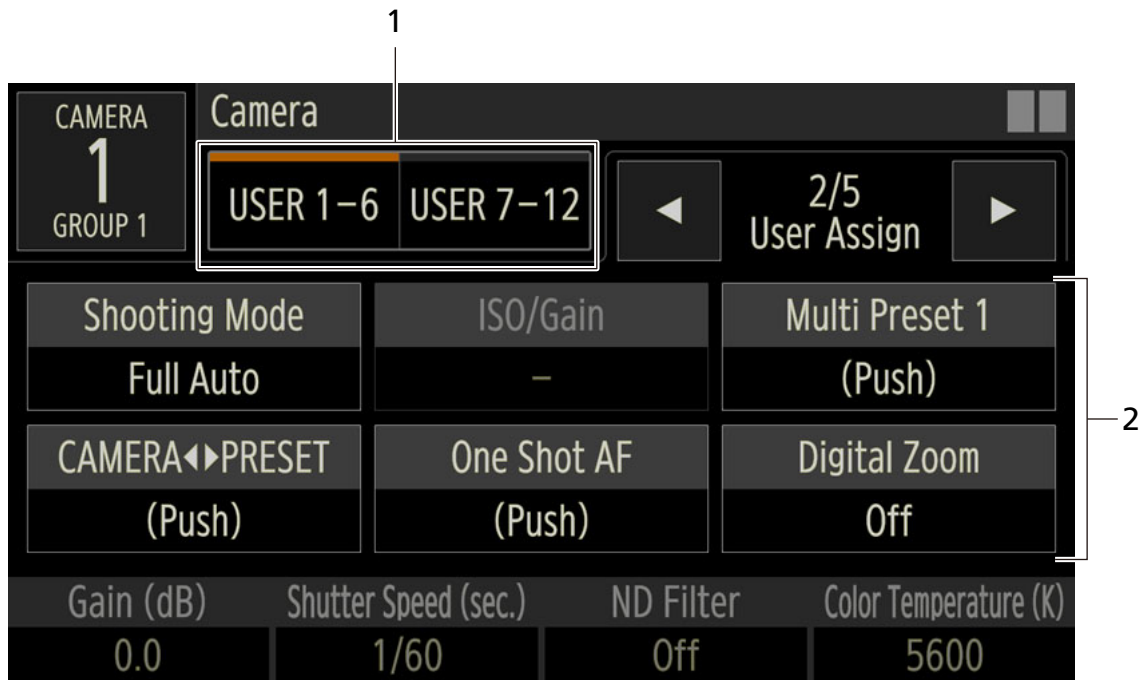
1

CAMERA
1
GROUP 1

Camera

USER 1–6 USER 7–12

◀ 2/5
User Assign ▶

Shooting Mode
Full Auto

ISO/Gain
–

Multi Preset 1
(Push)

CAMERA◀▶PRESET
(Push)

One Shot AF
(Push)

Digital Zoom
Off

2

| Gain (dB) | Shutter Speed (sec.) | ND Filter | Color Temperature (K) |
|---|---|---|---|
| 0.0 | 1/60 | Off | 5600 |